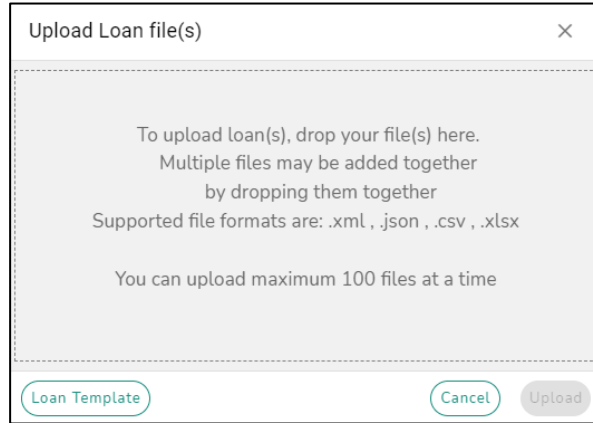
Upload Loan file(s)

×

To upload loan(s), drop your file(s) here.
Multiple files may be added together
by dropping them together
Supported file formats are: .xml , .json , .csv , .xlsx

You can upload maximum 100 files at a time

Loan Template

Cancel

Upload